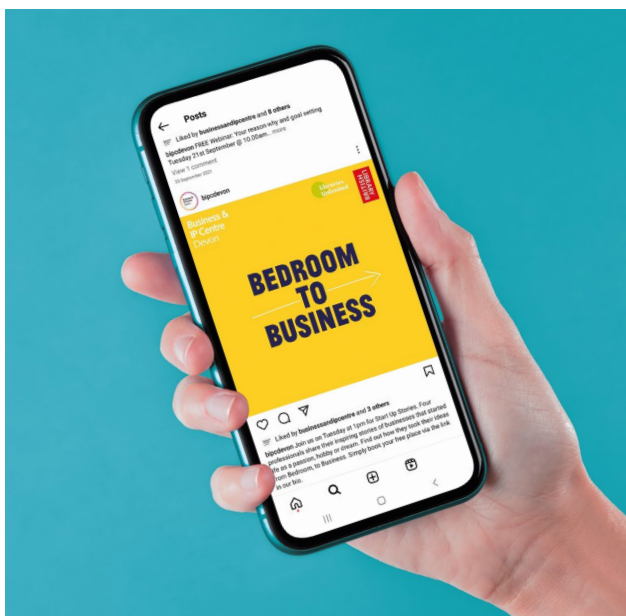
Posts

Liked by businessandipcentre and 8 others

bipcdevon FREE Webinar: Your reason why and goal setting Tuesday 21st September @ 10.00am... more

View 1 comment

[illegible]

bipcdevon

Libraries Unlimited

LIBRARY HELPER

Business & IP Centre Devon

BEDROOM TO BUSINESS

Liked by businessandipcentre and 3 others

bipcdevon Join us on Tuesday at 1pm for Start Up Stories. Four professionals share their inspiring stories of businesses that started life as a passion, hobby or dream. Find out how they took their ideas from Bedroom, to Business. Simply book your free place via the link in our bio.